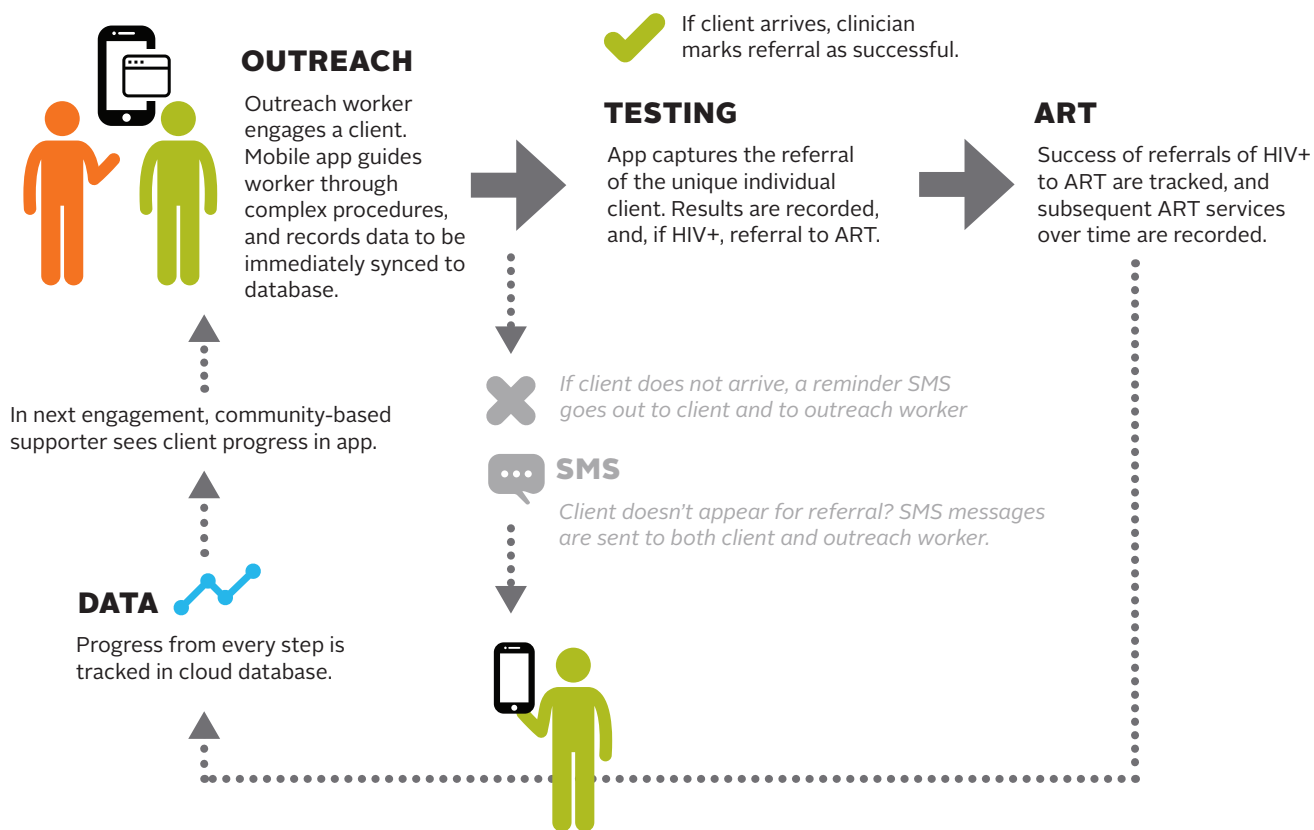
OUTREACH

Outreach worker engages a client. Mobile app guides worker through complex procedures, and records data to be immediately synced to database.

If client arrives, clinician marks referral as successful.

TESTING

App captures the referral of the unique individual client. Results are recorded, and, if HIV+, referral to ART.

ART

Success of referrals of HIV+ to ART are tracked, and subsequent ART services over time are recorded.

If client does not arrive, a reminder SMS goes out to client and to outreach worker

SMS

Client doesn't appear for referral? SMS messages are sent to both client and outreach worker.

In next engagement, community-based supporter sees client progress in app.

DATA

Progress from every step is tracked in cloud database.